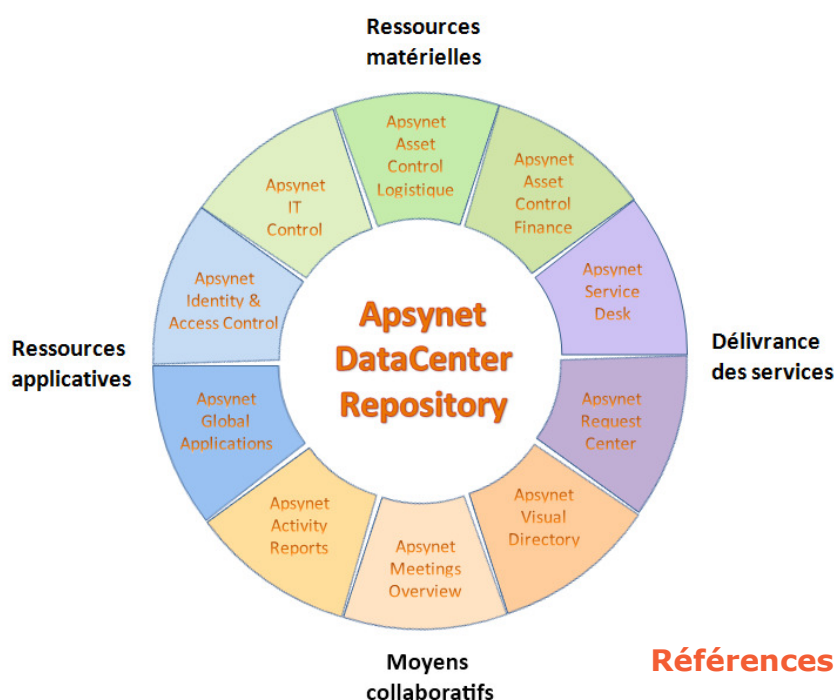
Ressources matérielles

Apsynet Asset Control Logistique

Apsynet Asset Control Finance

Apsynet Service Desk

Délivrance des services

Apsynet Request Center

Apsynet Visual Directory

Apsynet Meetings Overview

Apsynet Activity Reports

Apsynet Global Applications

Ressources applicatives

Apsynet Identity & Access Control

Apsynet IT Control

Apsynet DataCenter Repository

Moyens collaboratifs

Références